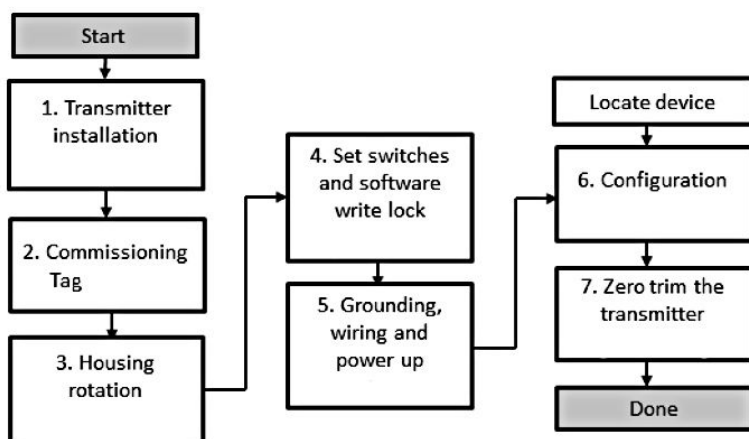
Start

1. Transmitter installation

2. Commissioning Tag

3. Housing rotation

4. Set switches and software write lock

5. Grounding, wiring and power up

Locate device

6. Configuration

7. Zero trim the transmitter

Done